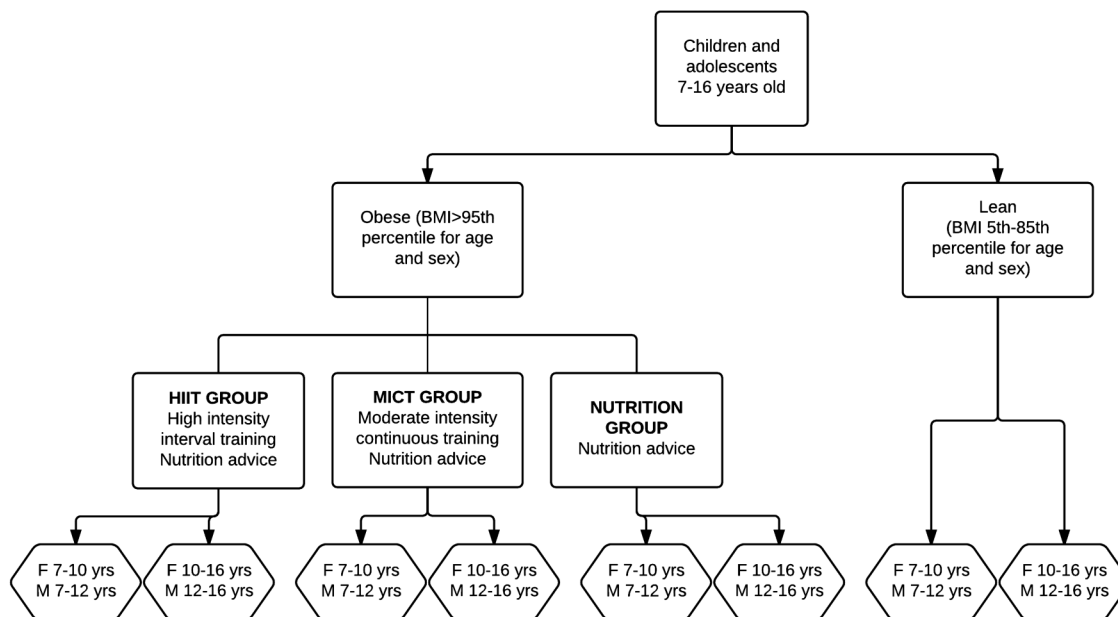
Children and adolescents 7-16 years old

Obese (BMI>95th percentile for age and sex)

Lean (BMI 5th-85th percentile for age and sex)

HIIT GROUP
High intensity interval training
Nutrition advice

MICT GROUP
Moderate intensity continuous training
Nutrition advice

NUTRITION GROUP
Nutrition advice

F 7-10 yrs
M 7-12 yrs

F 10-16 yrs
M 12-16 yrs

F 7-10 yrs
M 7-12 yrs

F 10-16 yrs
M 12-16 yrs

F 7-10 yrs
M 7-12 yrs

F 10-16 yrs
M 12-16 yrs

F 7-10 yrs
M 7-12 yrs

F 10-16 yrs
M 12-16 yrs